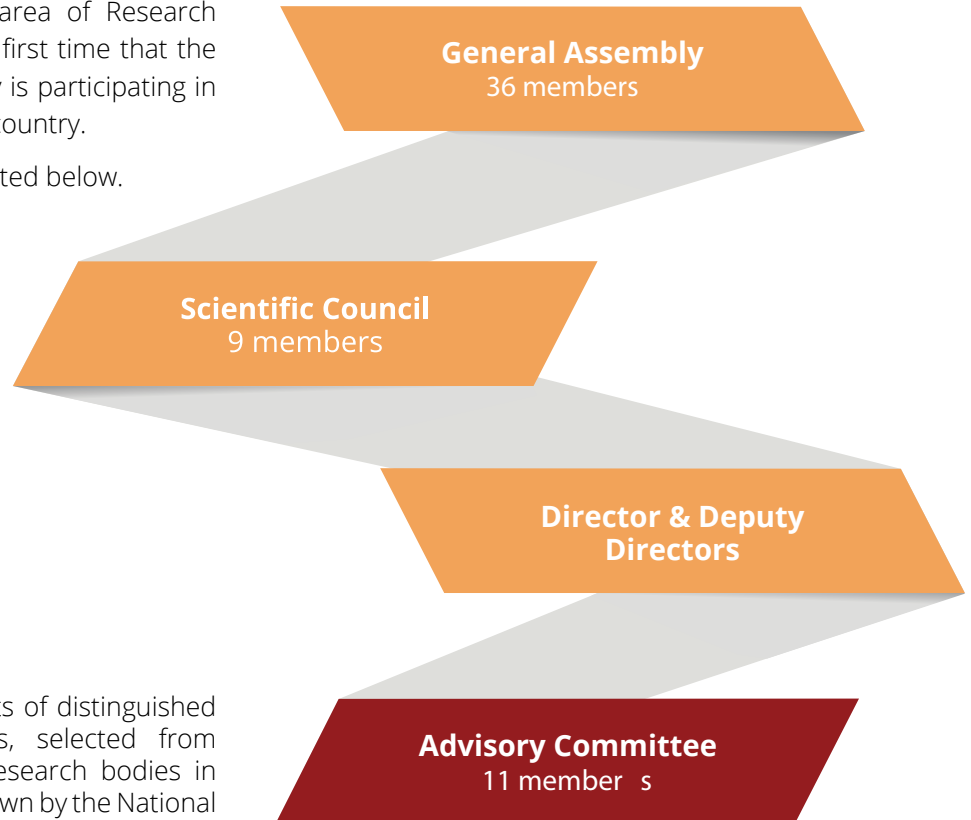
area of Research first time that the is participating in ountry.

ted below.

General Assembly
36 members

Scientific Council
9 members

Director & Deputy Directors

s of distinguished s, selected from esearch bodies in wn by the National

Advisory Committee
11 member s